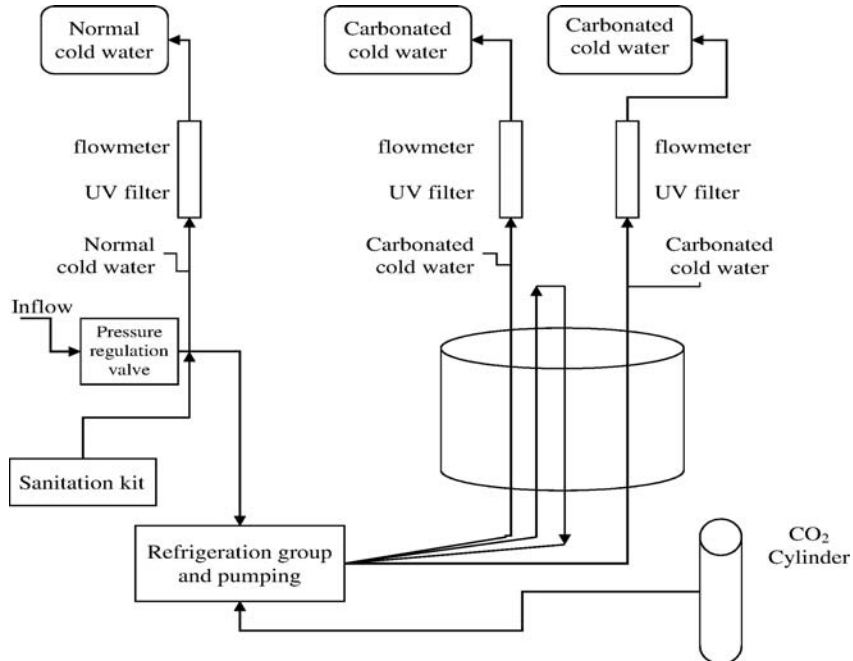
Normal cold water

Carbonated cold water

Carbonated cold water

flowmeter

UV filter

flowmeter

UV filter

flowmeter

UV filter

Normal cold water

Carbonated cold water

Carbonated cold water

Inflow

Pressure regulation valve

Sanitation kit

Refrigeration group and pumping

$CO_2$ Cylinder